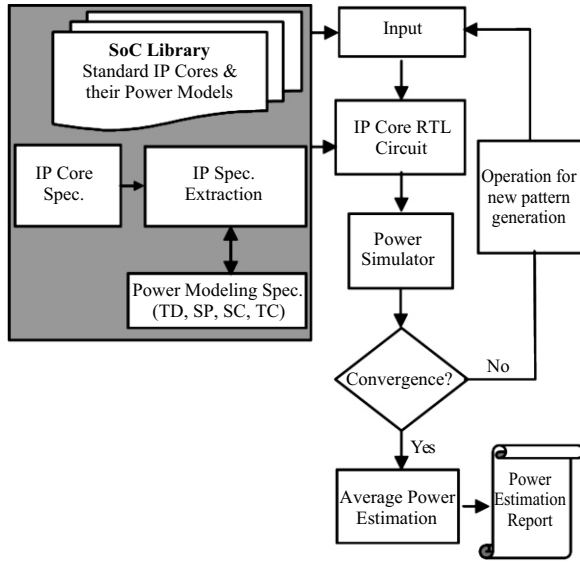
SoC Library
Standard IP Cores & their Power Models

Input

IP Core RTL Circuit

IP Core Spec.

IP Spec. Extraction

Operation for new pattern generation

Power Simulator

Power Modeling Spec. (TD, SP, SC, TC)

Convergence?

No

Yes

Average Power Estimation

Power Estimation Report